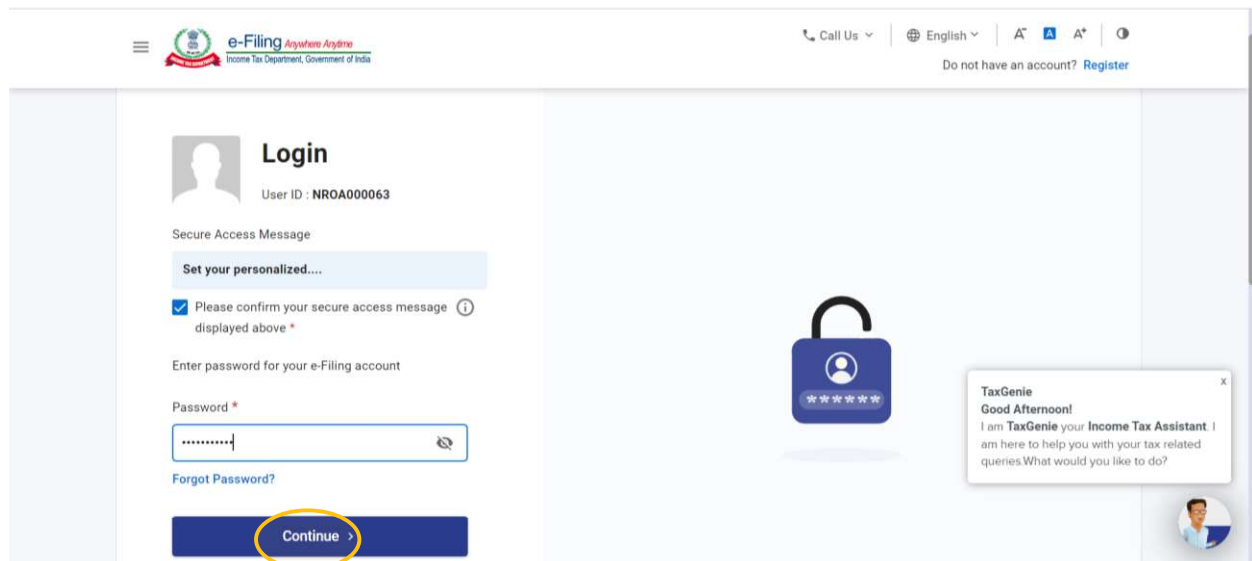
e-Filing Anywhere Anytime
Income Tax Department, Government of India

Call Us English A⁻ A A⁺

Do not have an account? Register

Login

User ID : NROA000063

Secure Access Message

Set your personalized....

Please confirm your secure access message displayed above *

Enter password for your e-Filing account

Password *

•••••••••••

Forgot Password?

Continue >

******

x
TaxGenie
Good Afternoon!
I am TaxGenie your Income Tax Assistant. I am here to help you with your tax related queries.What would you like to do?